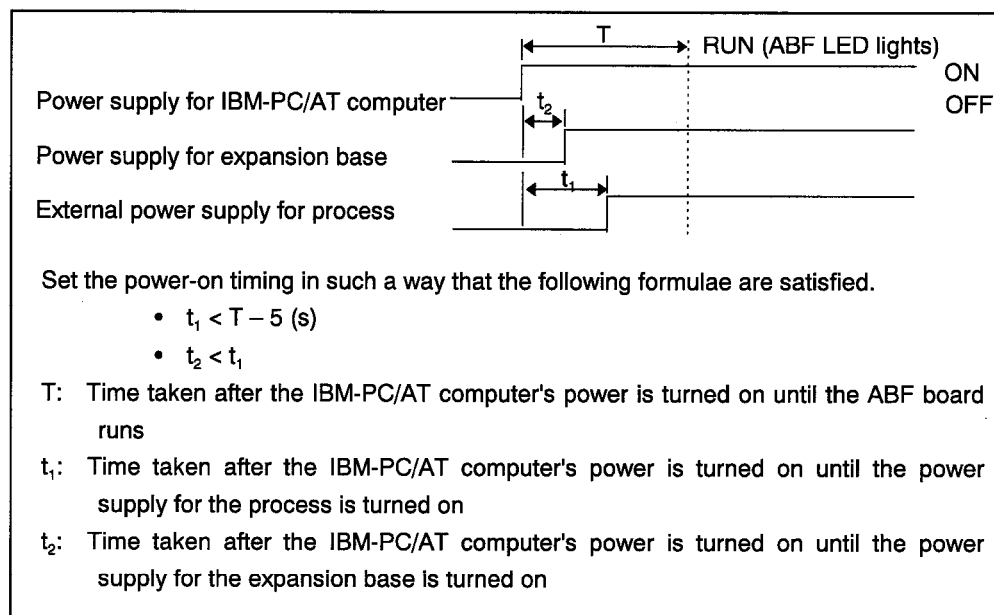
T

RUN (ABF LED lights)

ON

OFF

Power supply for IBM-PC/AT computer

$t_2$

Power supply for expansion base

$t_1$

External power supply for process

Set the power-on timing in such a way that the following formulae are satisfied.

• $t_1 < T - 5$ (s)

• $t_2 < t_1$

T: Time taken after the IBM-PC/AT computer's power is turned on until the ABF board runs

$t_1$: Time taken after the IBM-PC/AT computer's power is turned on until the power supply for the process is turned on

$t_2$: Time taken after the IBM-PC/AT computer's power is turned on until the power supply for the expansion base is turned on